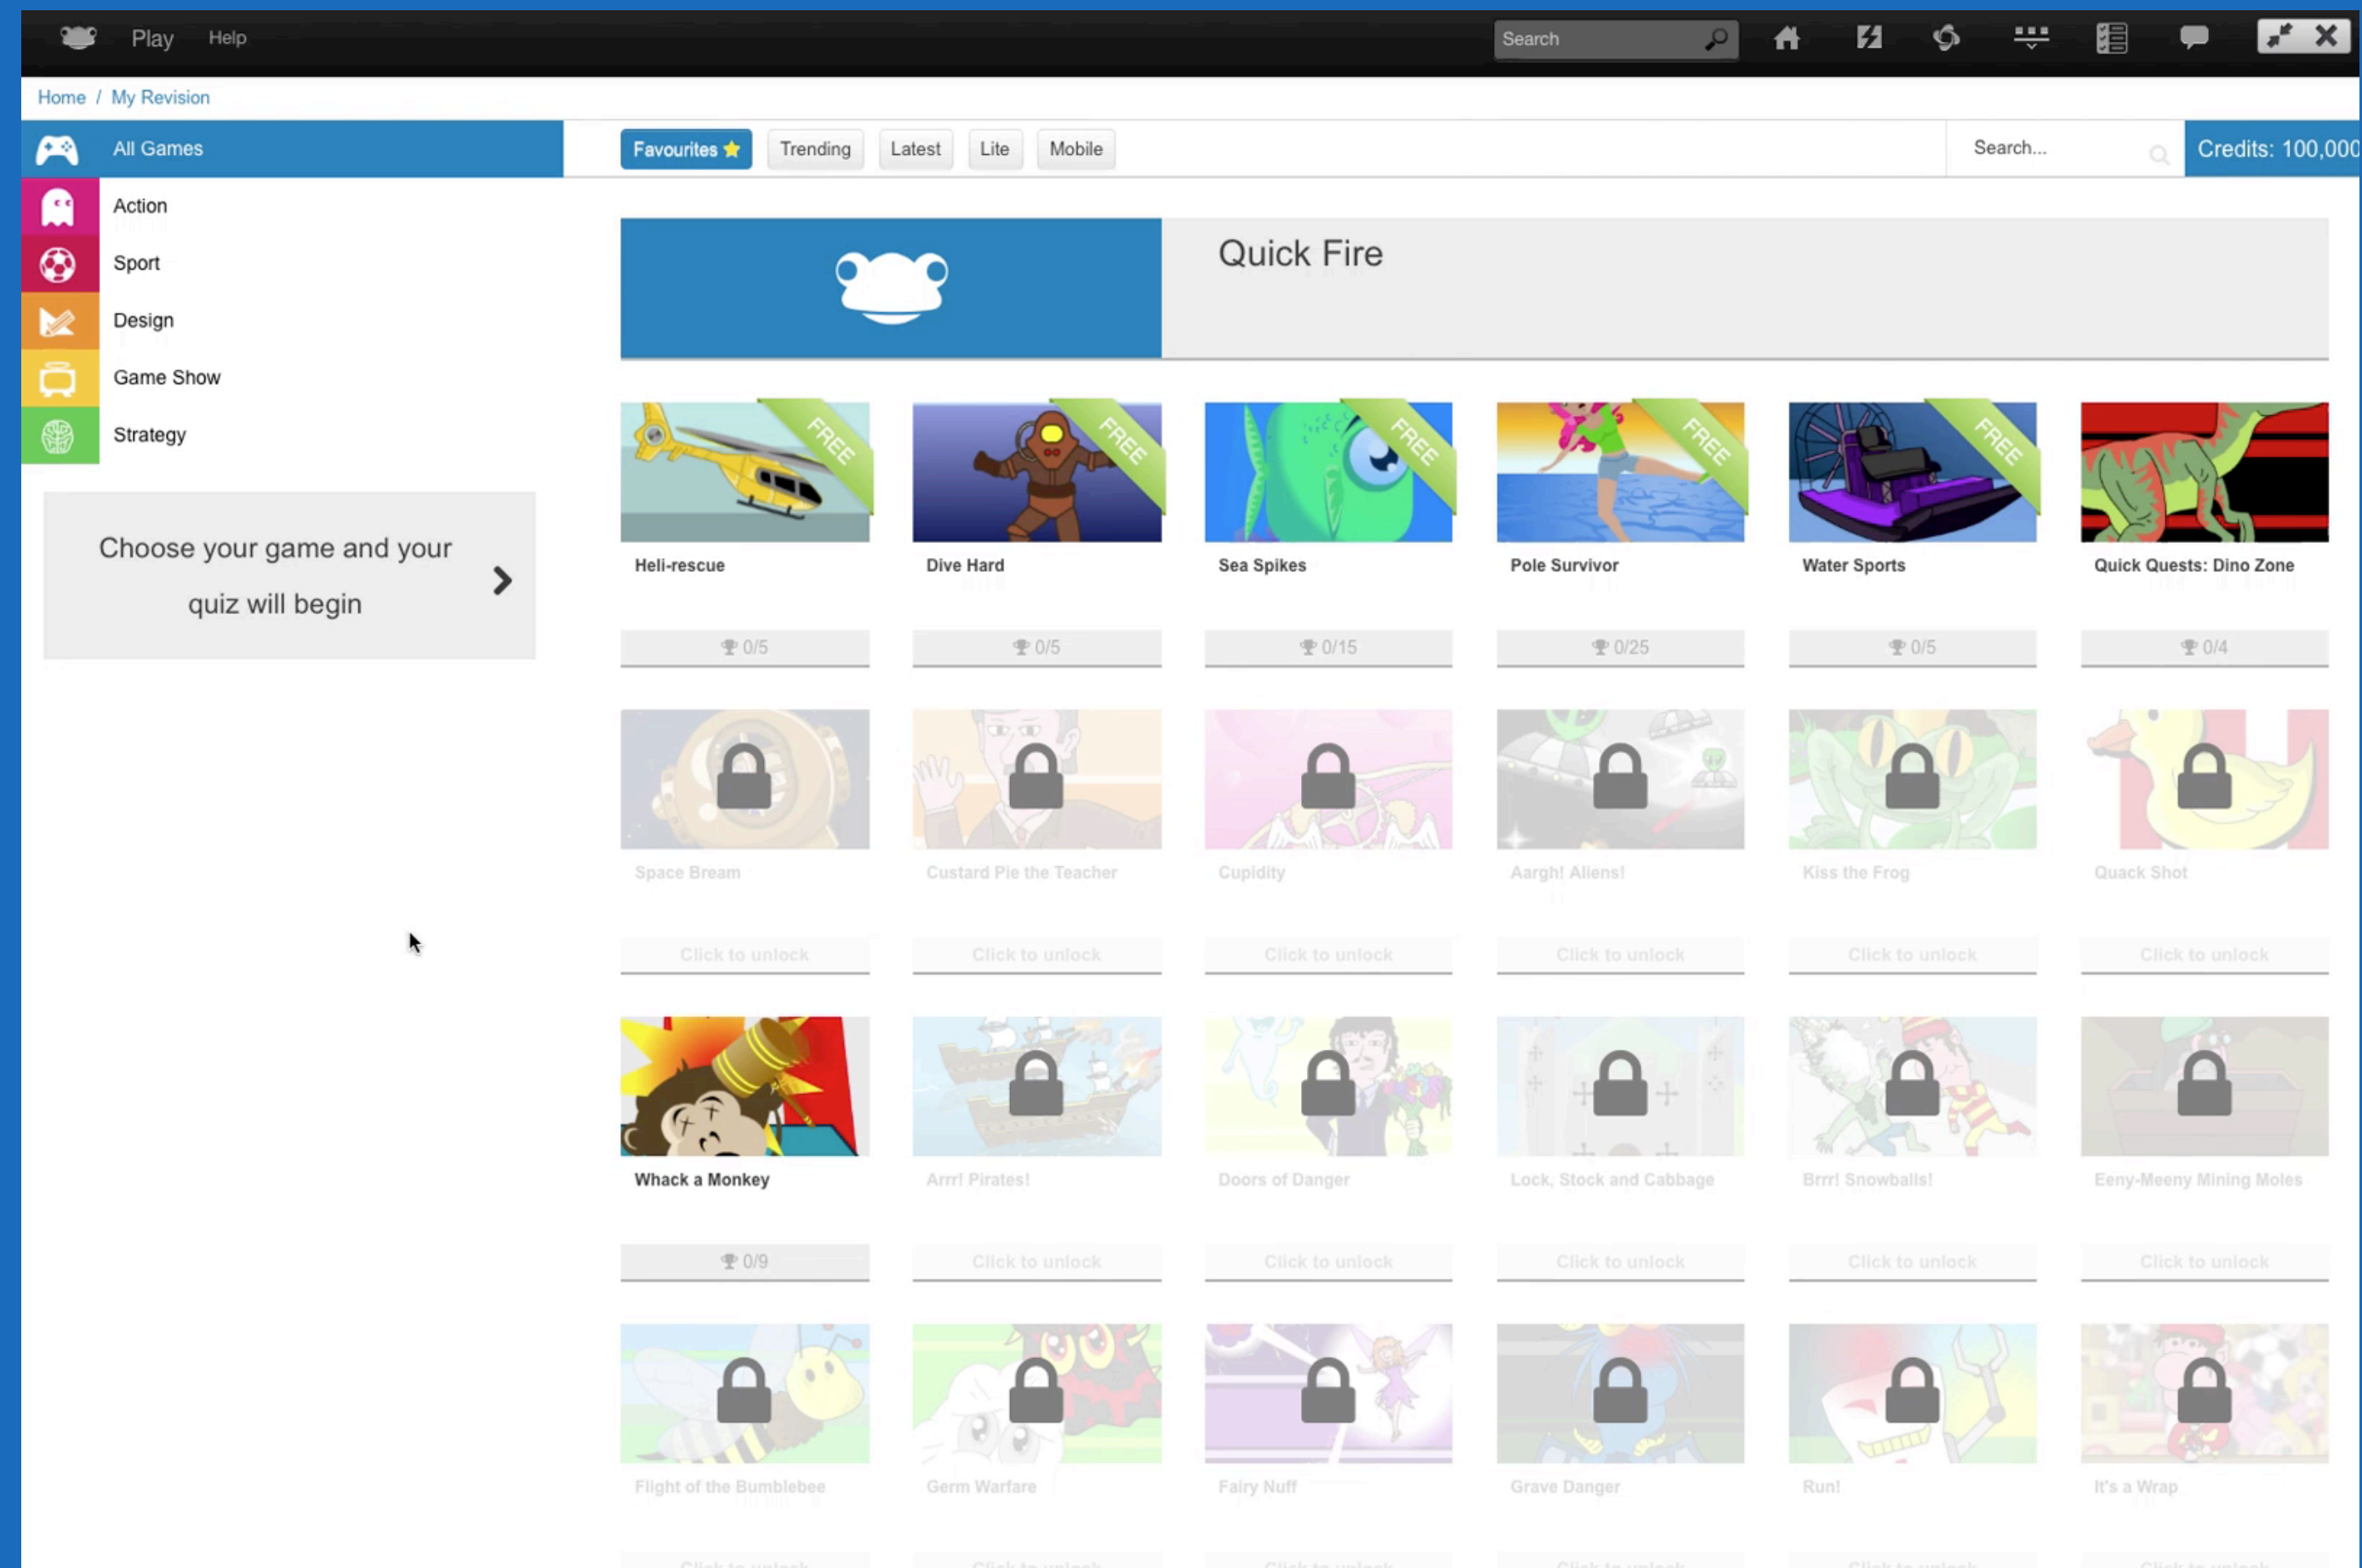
Play Help

Search

Home / My Revision

All Games

Action

Sport

Design

Game Show

Strategy

Choose your game and your quiz will begin

Favourites Trending Latest Lite Mobile

Search...

Credits: 100,000

Quick Fire

FREE
Heli-rescue
0/5

FREE
Dive Hard
0/5

FREE
Sea Spikes
0/15

FREE
Pole Survivor
0/25

FREE
Water Sports
0/5

Quick Quests: Dino Zone
0/4

Space Bream
Click to unlock

Custard Pie the Teacher
Click to unlock

Cupidity
Click to unlock

Aargh! Aliens!
Click to unlock

Kiss the Frog
Click to unlock

Quack Shot
Click to unlock

Whack a Monkey
0/9

Arrr! Pirates!
Click to unlock

Doors of Danger
Click to unlock

Lock, Stock and Cabbage
Click to unlock

Brrr! Snowballs!
Click to unlock

Eeny-Meeny Mining Moles
Click to unlock

Flight of the Bumblebee

Germ Warfare

Fairy Nuff

Grave Danger

Run!

It's a Wrap